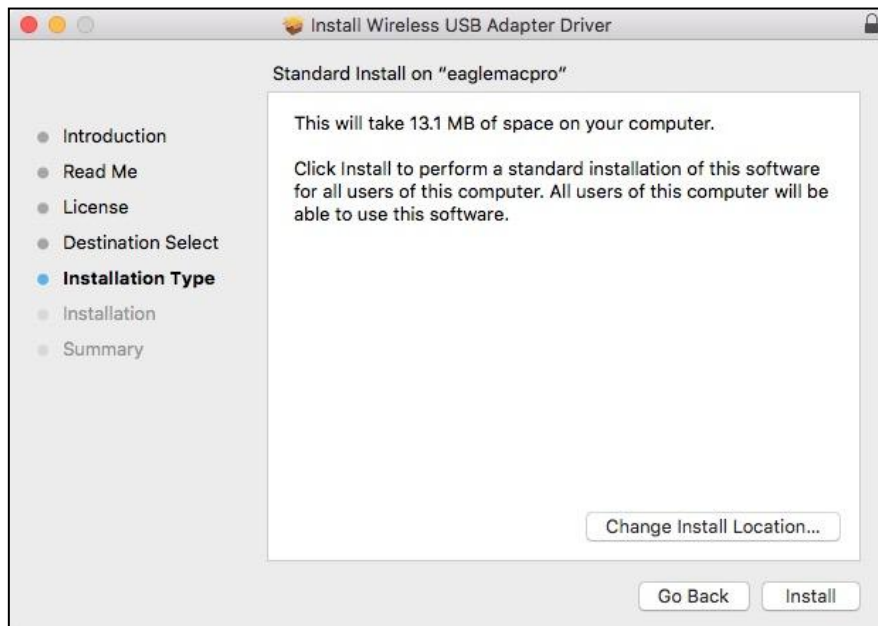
Install Wireless USB Adapter Driver

Standard Install on "eaglemacpro"

Introduction
Read Me
License
Destination Select
Installation Type
Installation
Summary

This will take 13.1 MB of space on your computer.

Click Install to perform a standard installation of this software for all users of this computer. All users of this computer will be able to use this software.

Change Install Location...

Go Back
Install